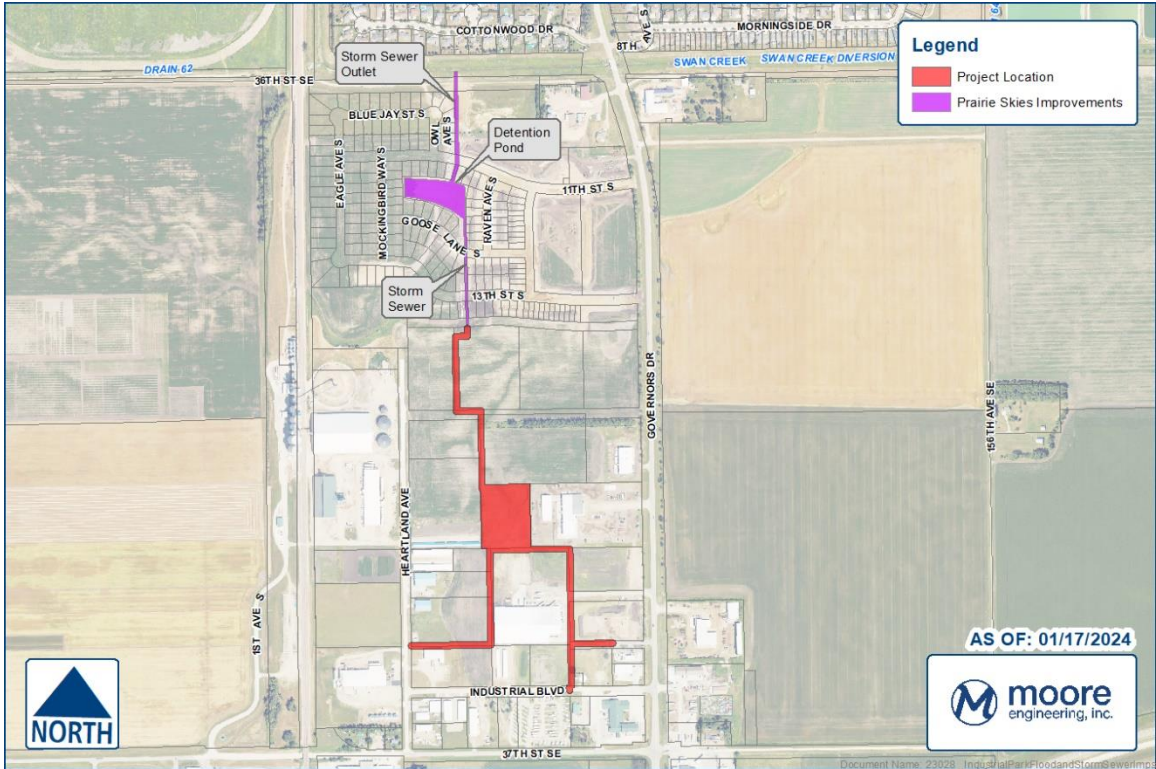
COTTONWOOD DR
MORNINGSIDE DR
8TH
AVE S
DRAIN 62
SWAN CREEK
SWAN CREEK DIVERSION
36TH ST SE
Storm Sewer Outlet
BLUE JAY ST S
OWL AVE S
Detention Pond
EAGLE AVE S
MOCKINGBIRD WAY S
RAVEN AVE S
11TH ST S
GOOSE LANE S
Storm Sewer
13TH ST S
GOVERNORS DR
156TH AVE SE
HEARTLAND AVE
1ST AVE S
INDUSTRIAL BLVD
37TH ST SE

Legend
Project Location
Prairie Skies Improvements

AS OF: 01/17/2024

NORTH

moore engineering, inc.

Document Name: 23028_IndustrialParkFloodandStormSewerImps